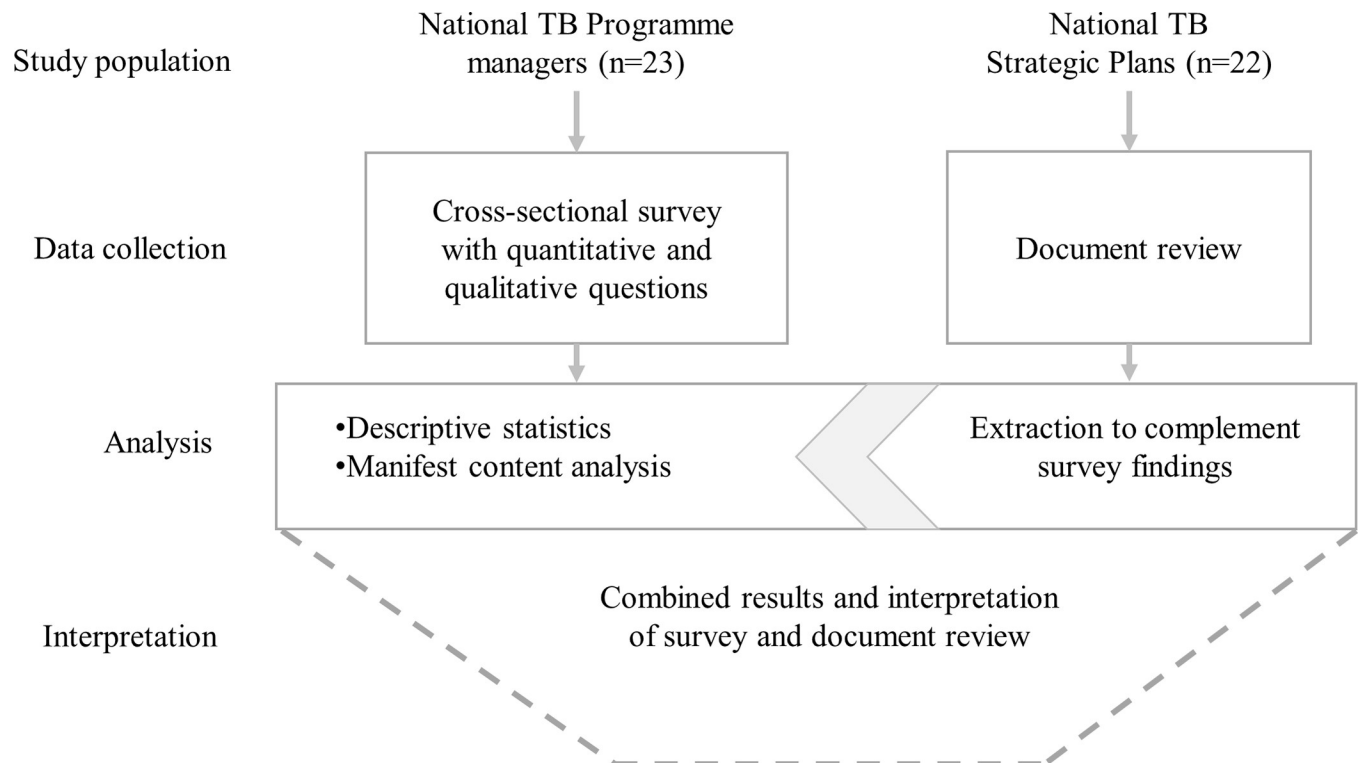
Study population

National TB Programme managers (n=23)

National TB Strategic Plans (n=22)

Data collection

Cross-sectional survey with quantitative and qualitative questions

Document review

Analysis

•Descriptive statistics
•Manifest content analysis

Extraction to complement survey findings

Interpretation

Combined results and interpretation of survey and document review